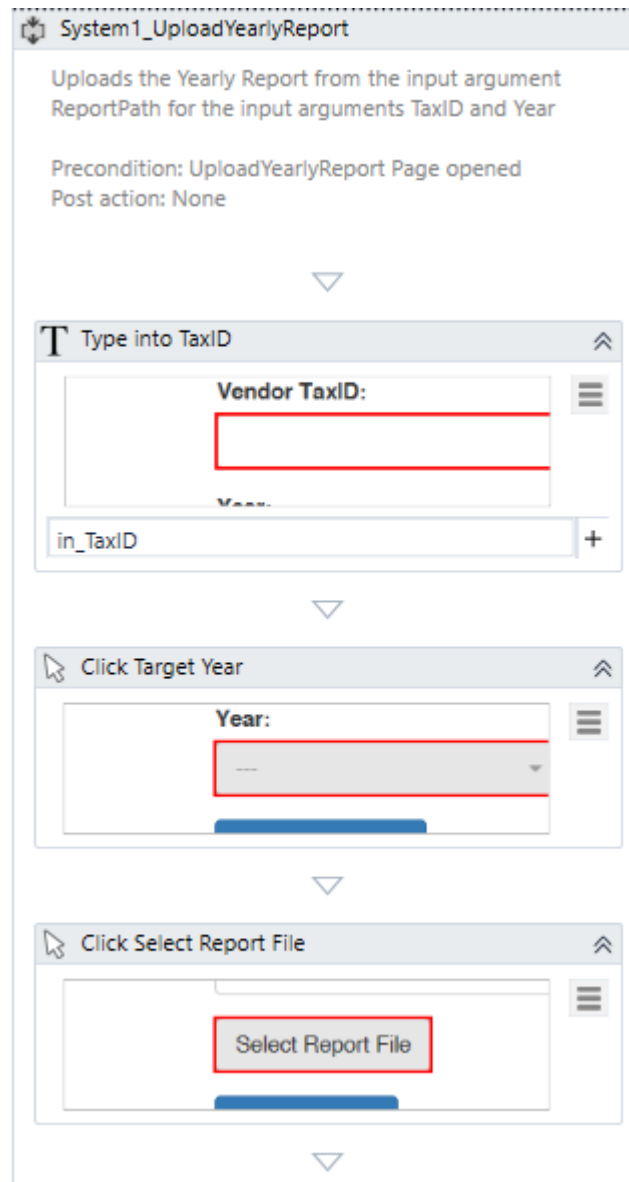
System1_UploadYearlyReport

Uploads the Yearly Report from the input argument ReportPath for the input arguments TaxID and Year

Precondition: UploadYearlyReport Page opened
Post action: None

Type into TaxID

Vendor TaxID:

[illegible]

in_TaxID

+

Click Target Year

Year:

---

Click Select Report File

Select Report File